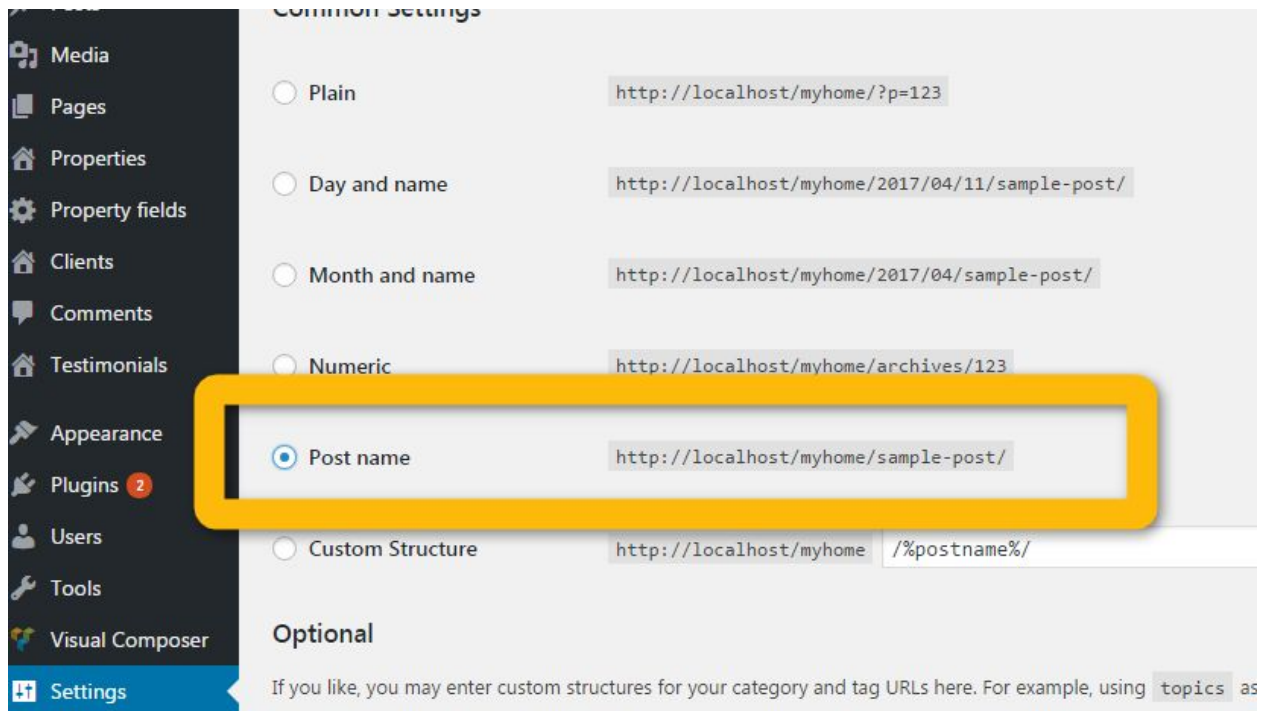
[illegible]
Media
Pages
Properties
Property fields
Clients
Comments
Testimonials
Appearance
Plugins 2
Users
Tools
Visual Composer
Settings

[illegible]

Plain http://localhost/myhome/?p=123

Day and name http://localhost/myhome/2017/04/11/sample-post/

Month and name http://localhost/myhome/2017/04/sample-post/

Numeric http://localhost/myhome/archives/123

Post name http://localhost/myhome/sample-post/

Custom Structure http://localhost/myhome /%postname%/

Optional

If you like, you may enter custom structures for your category and tag URLs here. For example, using topics as